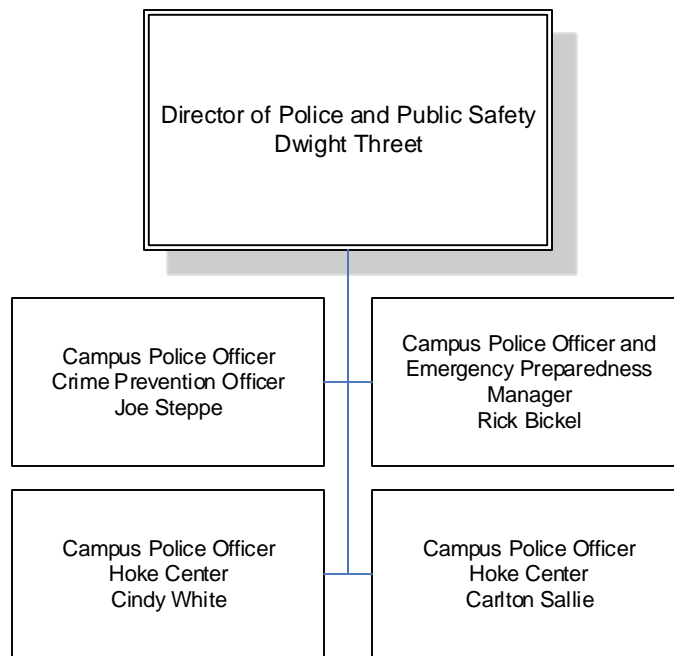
Director of Police and Public Safety
Dwight Threet

Campus Police Officer
Crime Prevention Officer
Joe Steppe

Campus Police Officer and
Emergency Preparedness
Manager
Rick Bickel

Campus Police Officer
Hoke Center
Cindy White

Campus Police Officer
Hoke Center
Carlton Sallie